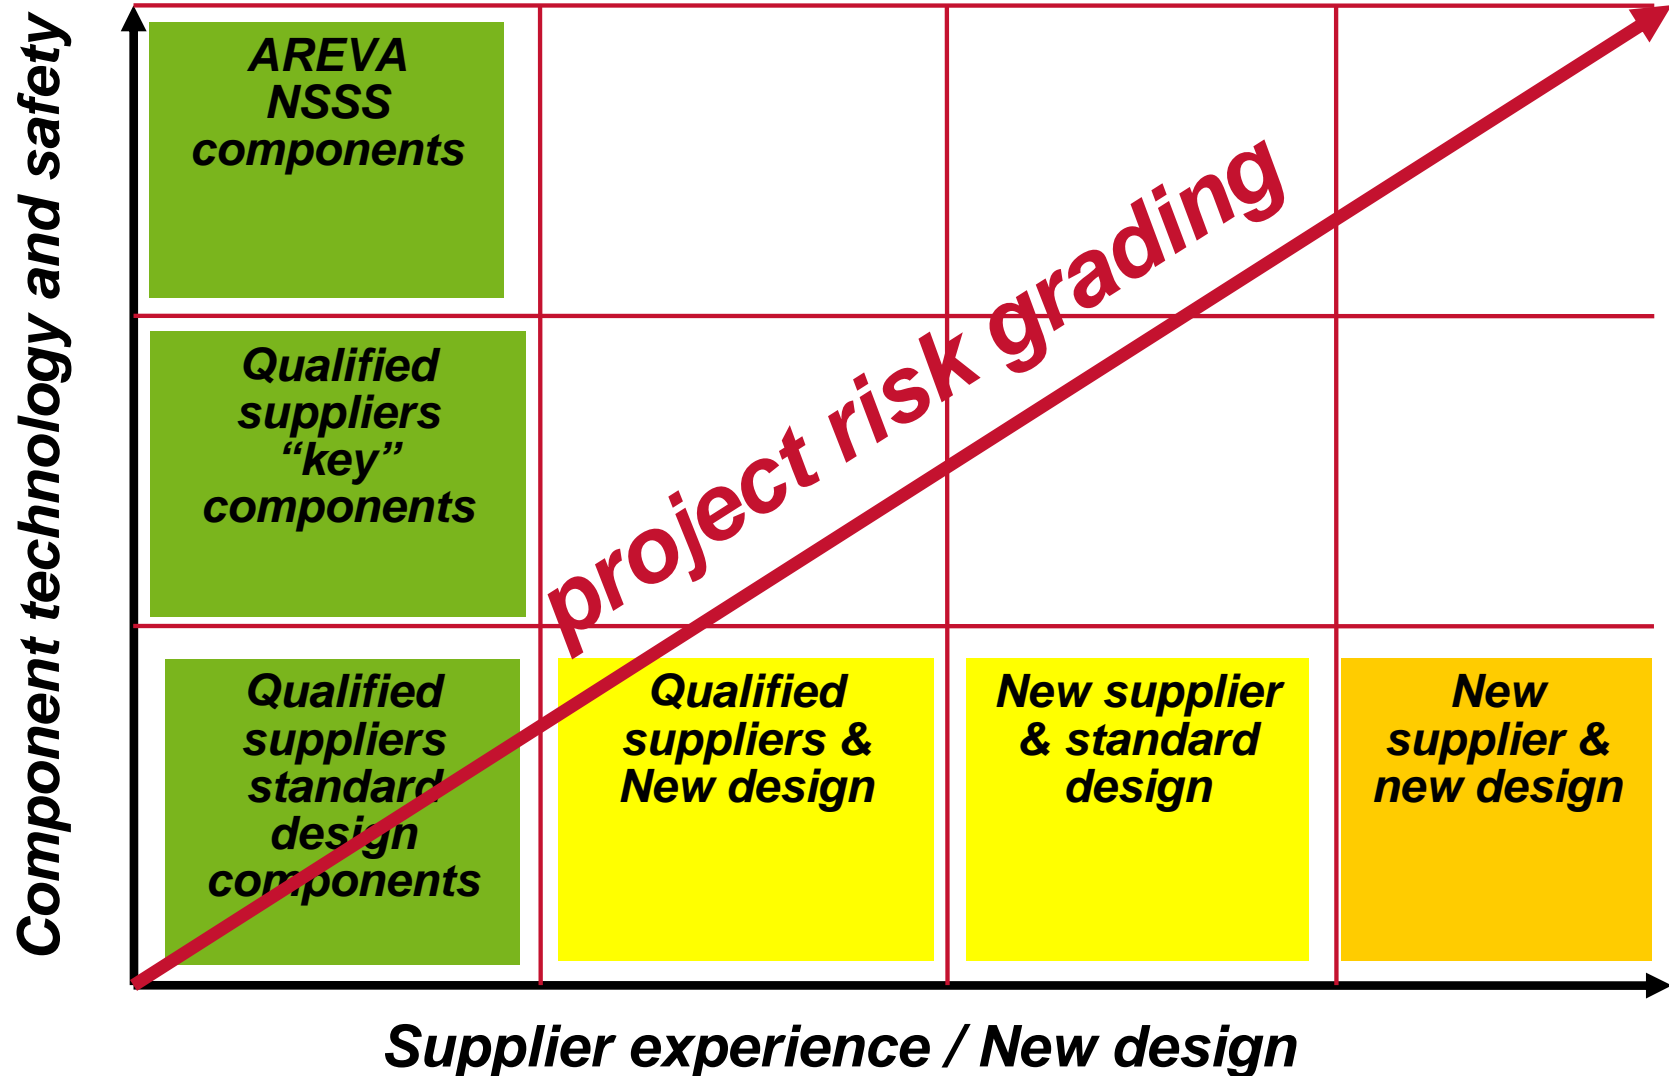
Component technology and safety

AREVA NSSS components

Qualified suppliers “key” components

Qualified suppliers standard design components

Qualified suppliers & New design

New supplier & standard design

New supplier & new design

project risk grading

Supplier experience / New design